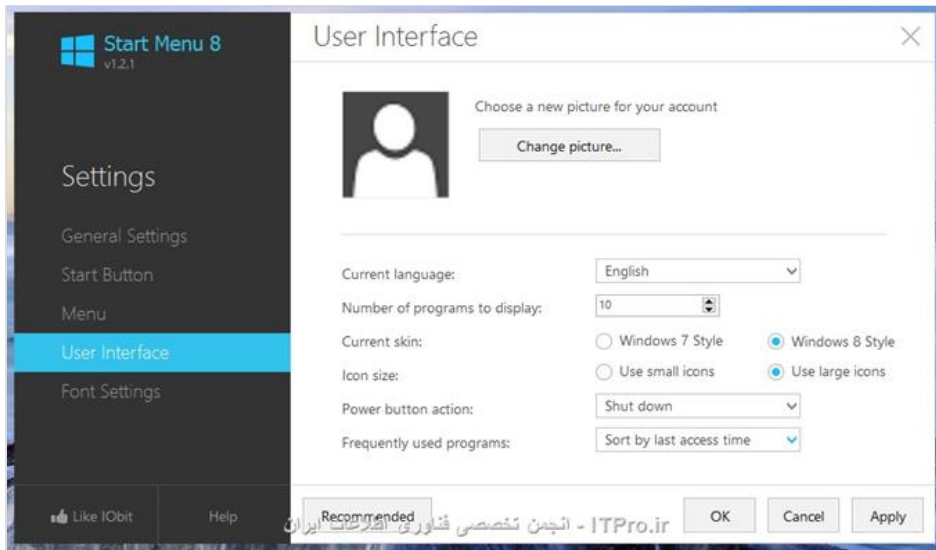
Start Menu 8
v1.2.1

Settings

General Settings

Start Button

Menu

User Interface

Font Settings

Like IObit

Help

User Interface

Choose a new picture for your account

Change picture...

Current language: English

Number of programs to display: 10

Current skin: Windows 7 Style Windows 8 Style

Icon size: Use small icons Use large icons

Power button action: Shut down

Frequently used programs: Sort by last access time

Recommended

ITPro.ir - انجمن تخصصی فناوری اطلاعات ایران

OK

Cancel

Apply